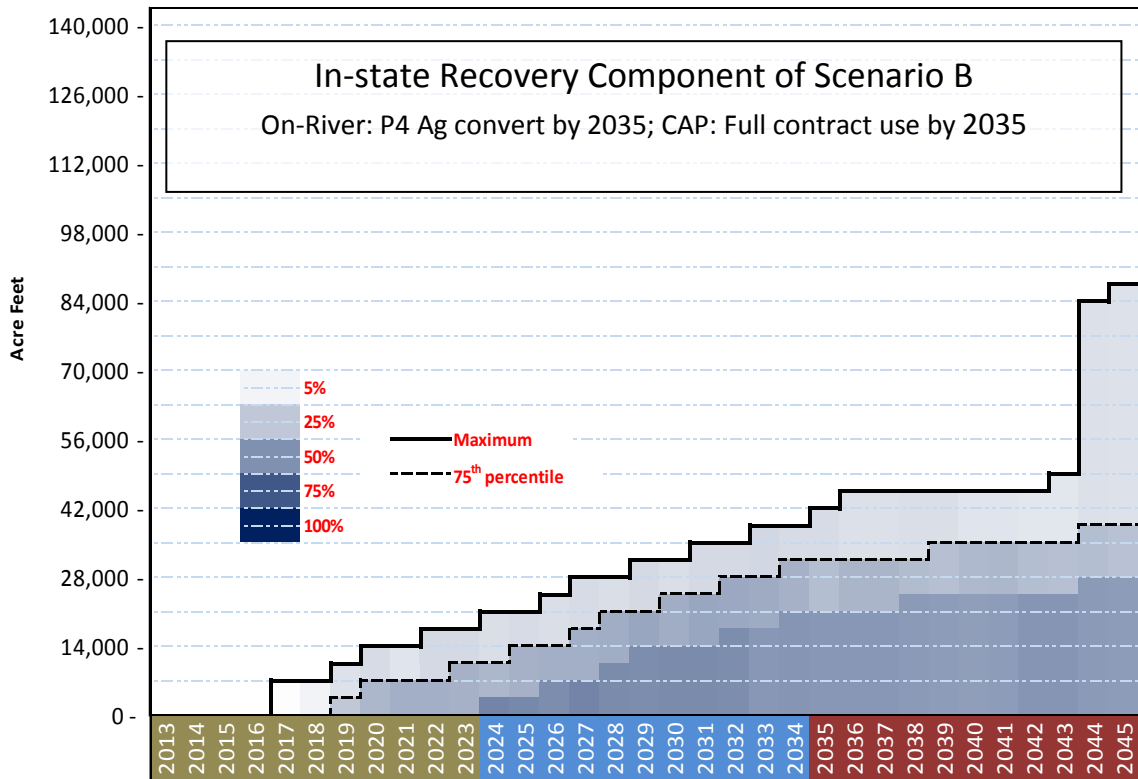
In-state Recovery Component of Scenario B

On-River: P4 Ag convert by 2035; CAP: Full contract use by 2035

Acre Feet

140,000
126,000
112,000
98,000
84,000
70,000
56,000
42,000
28,000
14,000
0

5%
25%
50%
75%
100%

Maximum
75$^{th}$ percentile

2013 2014 2015 2016 2017 2018 2019 2020 2021 2022 2023 2024 2025 2026 2027 2028 2029 2030 2031 2032 2033 2034 2035 2036 2037 2038 2039 2040 2041 2042 2043 2044 2045